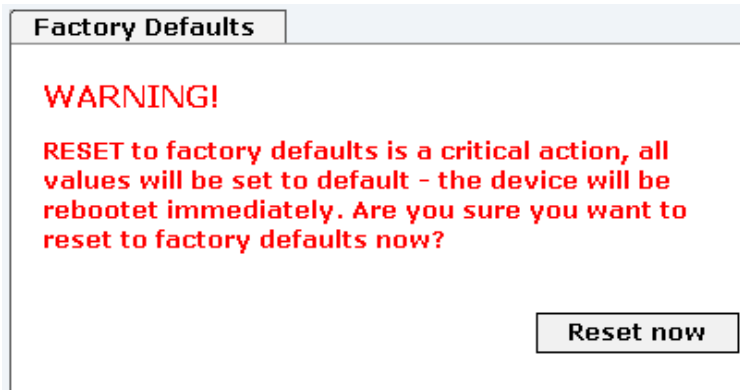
Factory Defaults

WARNING!

RESET to factory defaults is a critical action, all values will be set to default - the device will be rebootet immediately. Are you sure you want to reset to factory defaults now?

Reset now